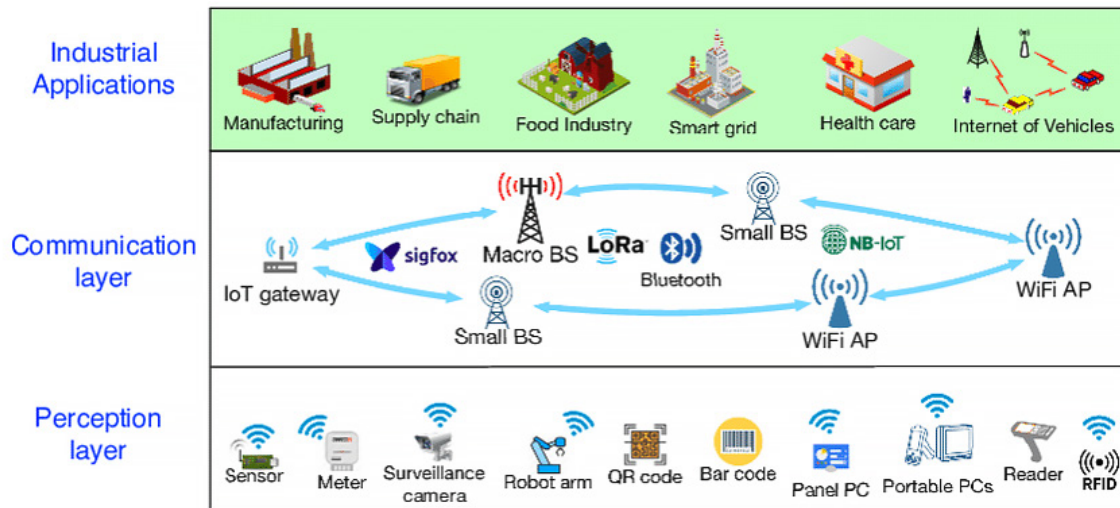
Industrial Applications

Manufacturing
Supply chain
Food Industry
Smart grid
Health care
Internet of Vehicles

Communication layer

IoT gateway
sigfox
Macro BS
LoRa
Bluetooth
Small BS
NB-IoT
WiFi AP
Small BS
WiFi AP

Perception layer

Sensor
Meter
Surveillance camera
Robot arm
QR code
Bar code
Panel PC
Portable PCs
Reader
RFID